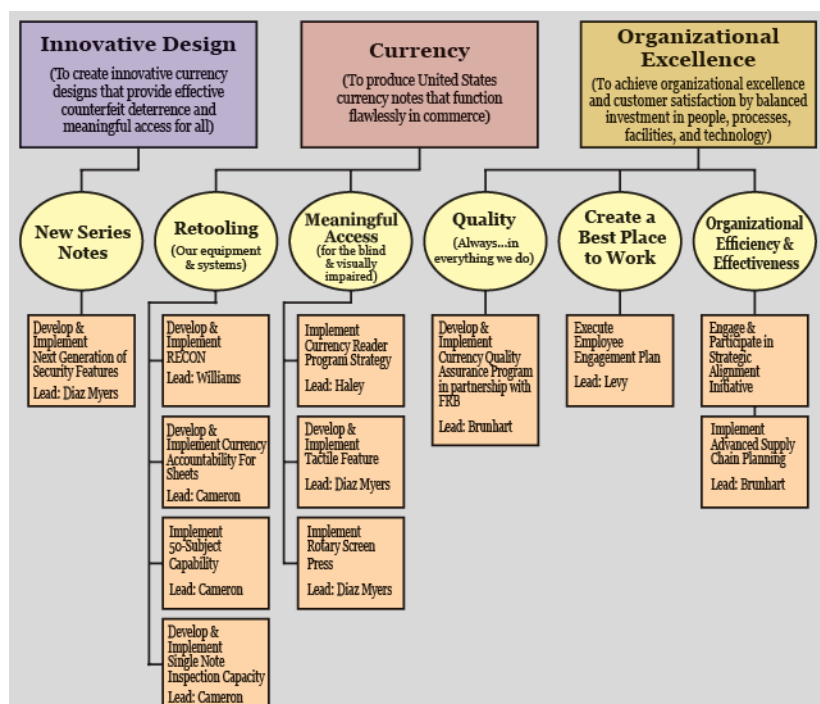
Innovative Design
(To create innovative currency designs that provide effective counterfeit deterrence and meaningful access for all)

Currency
(To produce United States currency notes that function flawlessly in commerce)

Organizational Excellence
(To achieve organizational excellence and customer satisfaction by balanced investment in people, processes, facilities, and technology)

New Series Notes

Retooling
(Our equipment & systems)

Meaningful Access
(for the blind & visually impaired)

Quality
(Always...in everything we do)

Create a Best Place to Work

Organizational Efficiency & Effectiveness

Develop & Implement Next Generation of Security Features
Lead: Diaz Myers

Develop & Implement RECON
Lead: Williams

Develop & Implement Currency Accountability For Sheets
Lead: Cameron

Implement 50-Subject Capability
Lead: Cameron

Develop & Implement Single Note Inspection Capacity
Lead: Cameron

Implement Currency Reader Program Strategy
Lead: Haley

Develop & Implement Tactile Feature
Lead: Diaz Myers

Implement Rotary Screen Press
Lead: Diaz Myers

Develop & Implement Currency Quality Assurance Program in partnership with FRB
Lead: Brunhart

Execute Employee Engagement Plan
Lead: Levy

Engage & Participate in Strategic Alignment Initiative

Implement Advanced Supply Chain Planning
Lead: Brunhart